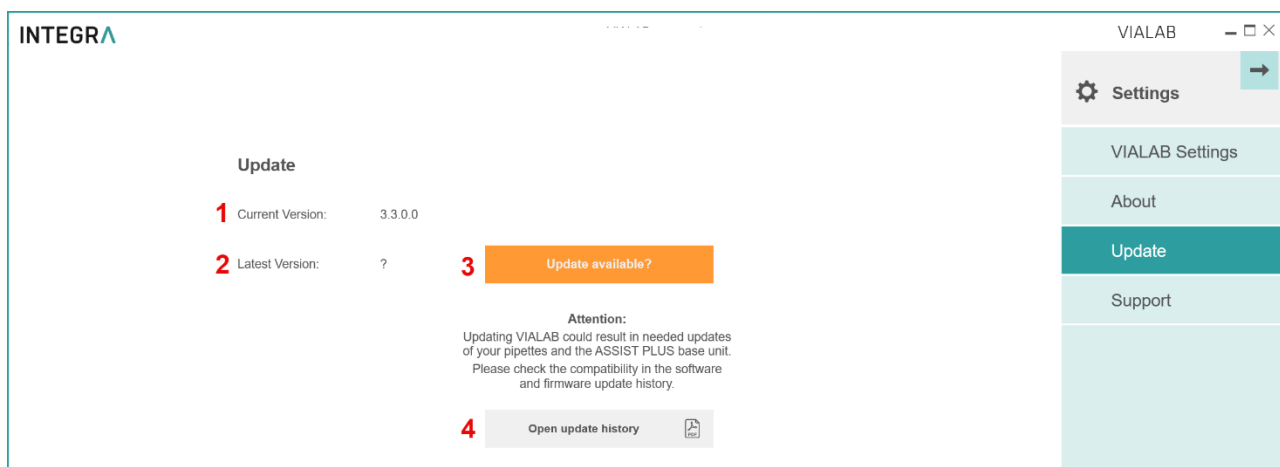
INTEGRA

VIALAB

Settings

VIALAB Settings

About

Update

Support

Update

1 Current Version: 3.3.0.0

2 Latest Version: ?

3 Update available?

Attention:
Updating VIALAB could result in needed updates of your pipettes and the ASSIST PLUS base unit.
Please check the compatibility in the software and firmware update history.

4 Open update history